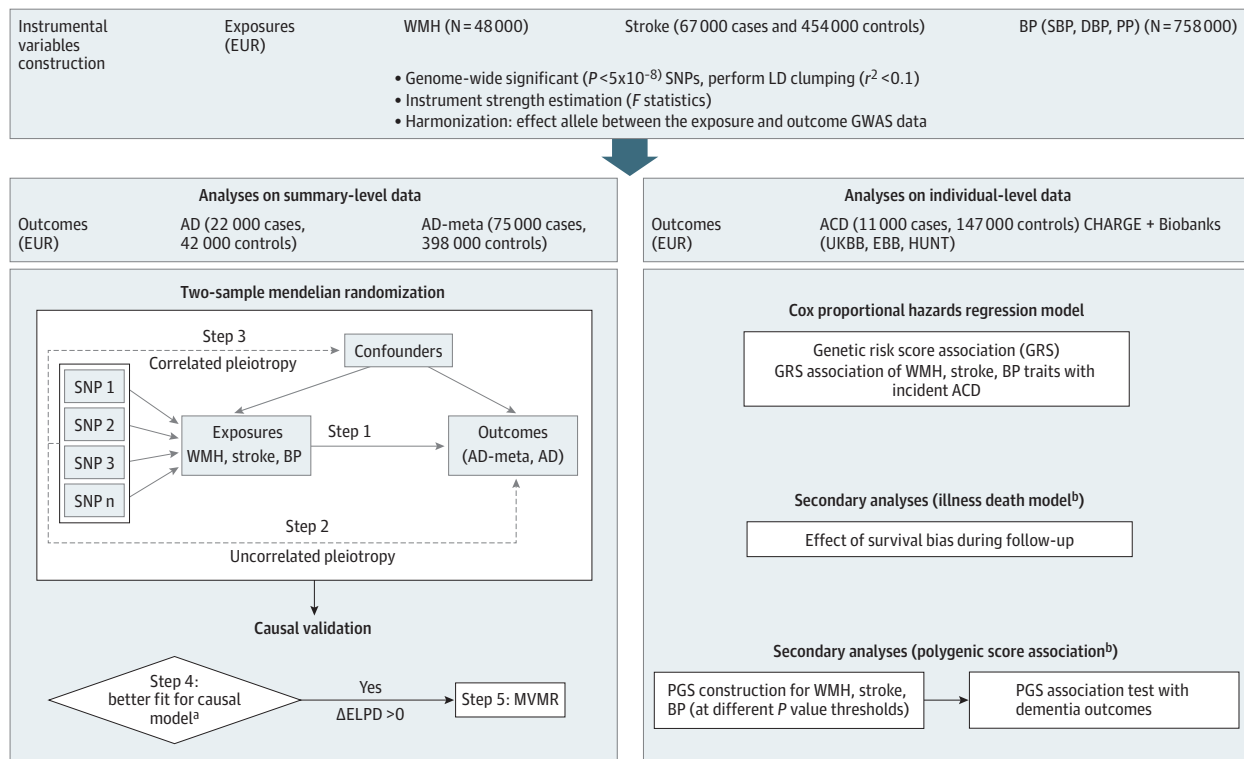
Instrumental variables construction

Exposures (EUR)

WMH (N = 48 000)

Stroke (67 000 cases and 454 000 controls)

BP (SBP, DBP, PP) (N = 758 000)

• Genome-wide significant ($P$ <5x10$^{-8}$) SNPs, perform LD clumping ($r^2$ <0.1)
• Instrument strength estimation ($F$ statistics)
• Harmonization: effect allele between the exposure and outcome GWAS data

Analyses on summary-level data

Outcomes (EUR)

AD (22 000 cases, 42 000 controls)

AD-meta (75 000 cases, 398 000 controls)

Two-sample mendelian randomization

Step 3

Correlated pleiotropy

Confounders

SNP 1

SNP 2

SNP 3

SNP n

Exposures WMH, stroke, BP

Step 1

Outcomes (AD-meta, AD)

Step 2

Uncorrelated pleiotropy

Causal validation

Step 4: better fit for causal model$^a$

Yes

ΔELPD >0

Step 5: MVMR

Analyses on individual-level data

Outcomes (EUR)

ACD (11 000 cases, 147 000 controls) CHARGE + Biobanks (UKBB, EBB, HUNT)

Cox proportional hazards regression model

Genetic risk score association (GRS)
GRS association of WMH, stroke, BP traits with incident ACD

Secondary analyses (illness death model$^b$)

Effect of survival bias during follow-up

Secondary analyses (polygenic score association$^b$)

PGS construction for WMH, stroke, BP (at different $P$ value thresholds)

PGS association test with dementia outcomes